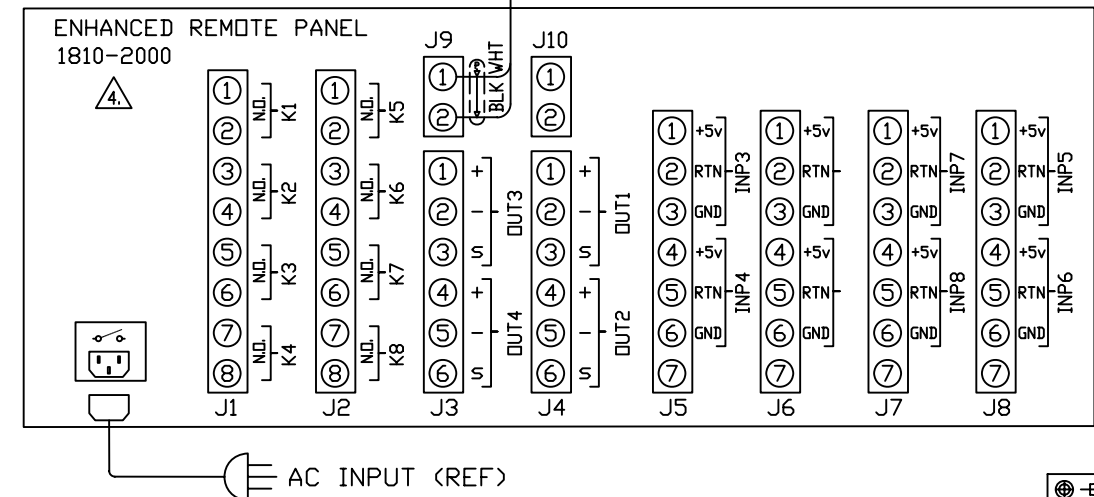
ENHANCED REMOTE PANEL
1810-2000
4.

J9
WHT
BLK
① ②

J10
① ②

J1
① ② N.O. K1
③ ④ N.O. K2
⑤ ⑥ N.O. K3
⑦ ⑧ N.O. K4

J2
① ② N.O. K5
③ ④ N.O. K6
⑤ ⑥ N.O. K7
⑦ ⑧ N.O. K8

J3
① + ② − ③ S OUT3
④ + ⑤ − ⑥ S OUT4

J4
① + ② − ③ S OUT1
④ + ⑤ − ⑥ S OUT2

J5
① +5v ② RTN ③ GND INP3
④ +5v ⑤ RTN ⑥ GND INP4
⑦

J6
① +5v ② RTN ③ GND
④ +5v ⑤ RTN ⑥ GND
⑦

J7
① +5v ② RTN ③ GND INP7
④ +5v ⑤ RTN ⑥ GND INP8
⑦

J8
① +5v ② RTN ③ GND INP5
④ +5v ⑤ RTN ⑥ GND INP6
⑦

AC INPUT (REF)